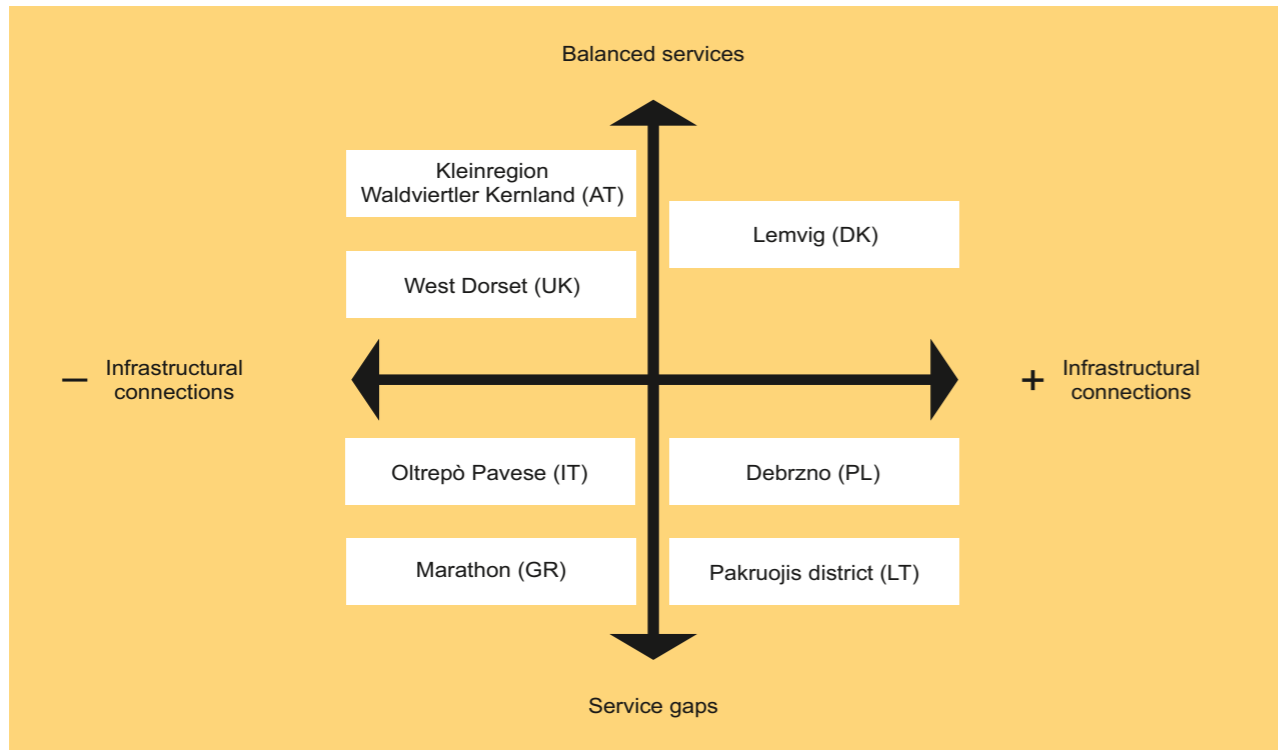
Balanced services

Kleinregion Waldviertler Kernland (AT)

Lemvig (DK)

West Dorset (UK)

– Infrastructural connections

+ Infrastructural connections

Oltrepò Pavese (IT)

Debrzno (PL)

Marathon (GR)

Pakruojis district (LT)

Service gaps